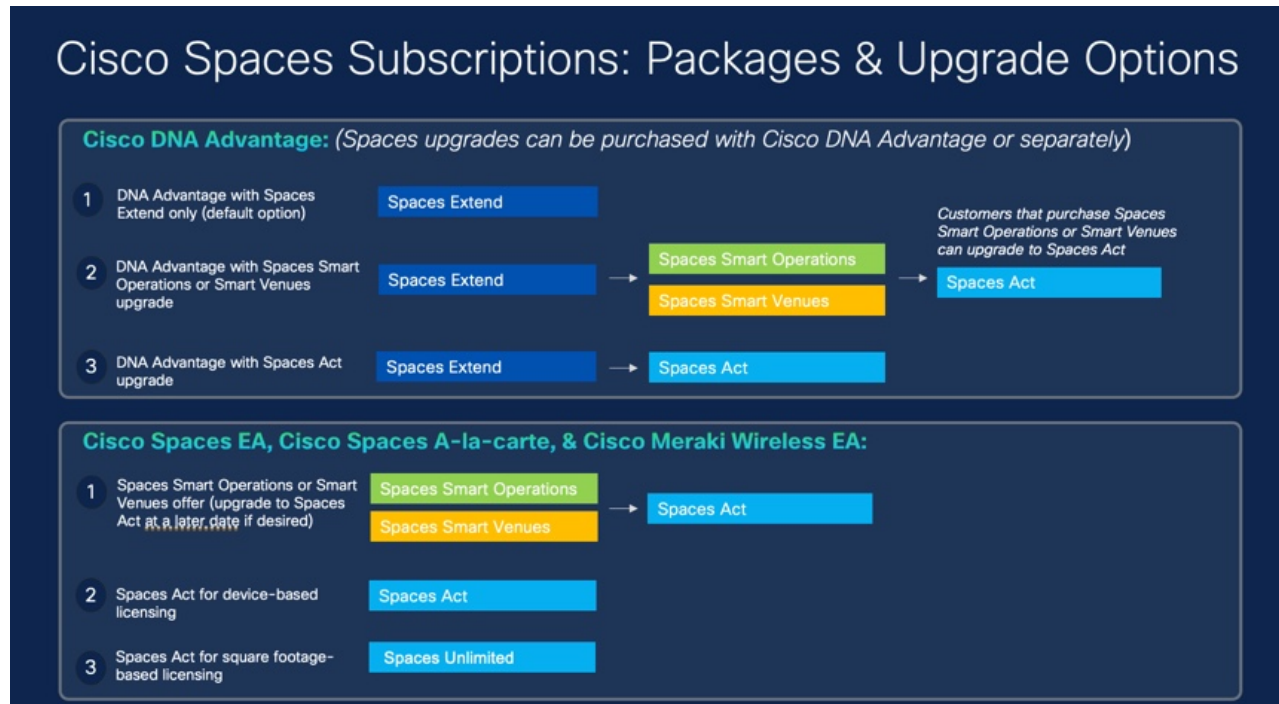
Cisco Spaces Subscriptions: Packages & Upgrade Options

Cisco DNA Advantage: (Spaces upgrades can be purchased with Cisco DNA Advantage or separately)

1 DNA Advantage with Spaces Extend only (default option)

Spaces Extend

2 DNA Advantage with Spaces Smart Operations or Smart Venues upgrade

Spaces Extend

Spaces Smart Operations

Spaces Smart Venues

Customers that purchase Spaces Smart Operations or Smart Venues can upgrade to Spaces Act

Spaces Act

3 DNA Advantage with Spaces Act upgrade

Spaces Extend

Spaces Act

Cisco Spaces EA, Cisco Spaces A-la-carte, & Cisco Meraki Wireless EA:

1 Spaces Smart Operations or Smart Venues offer (upgrade to Spaces Act at a later date if desired)

Spaces Smart Operations

Spaces Smart Venues

Spaces Act

2 Spaces Act for device-based licensing

Spaces Act

3 Spaces Act for square footage-based licensing

Spaces Unlimited